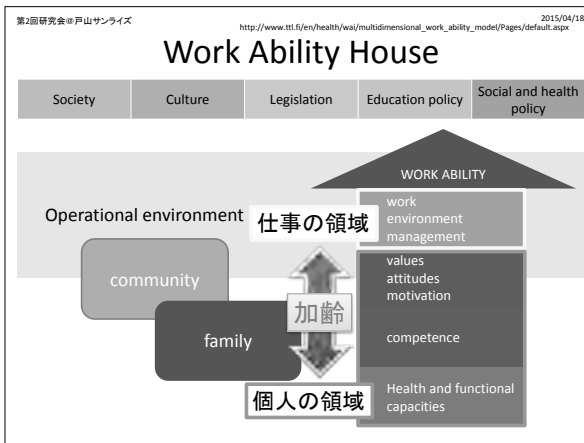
第2回研究会＠戸山サンライズ

2015/04/18

http://www.ttl.fi/en/health/wai/multidimensional_work_ability_model/Pages/default.aspx

Work Ability House

| Society | Culture | Legislation | Education policy | Social and health policy |
|---|---|---|---|---|

WORK ABILITY

Operational environment

仕事の領域

work environment management

community

values attitudes motivation

加齢

family

competence

Health and functional capacities

個人の領域